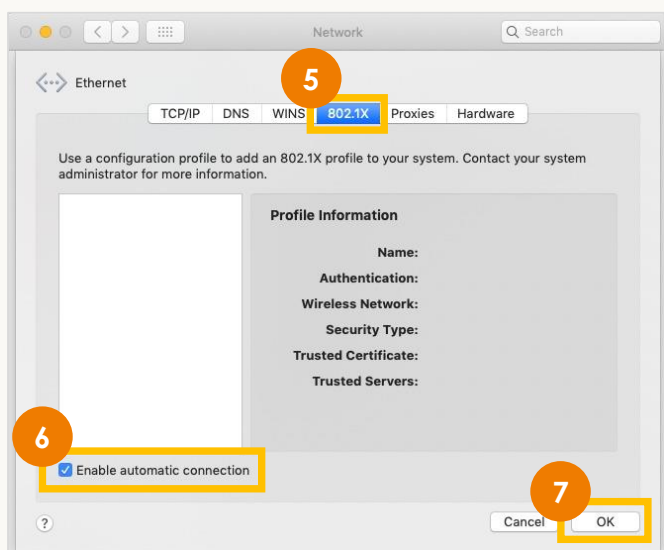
Network

Search

Ethernet

5

TCP/IP DNS WINS 802.1X Proxies Hardware

Use a configuration profile to add an 802.1X profile to your system. Contact your system administrator for more information.

Profile Information

Name:

Authentication:

Wireless Network:

Security Type:

Trusted Certificate:

Trusted Servers:

6

Enable automatic connection

7

?

Cancel

OK